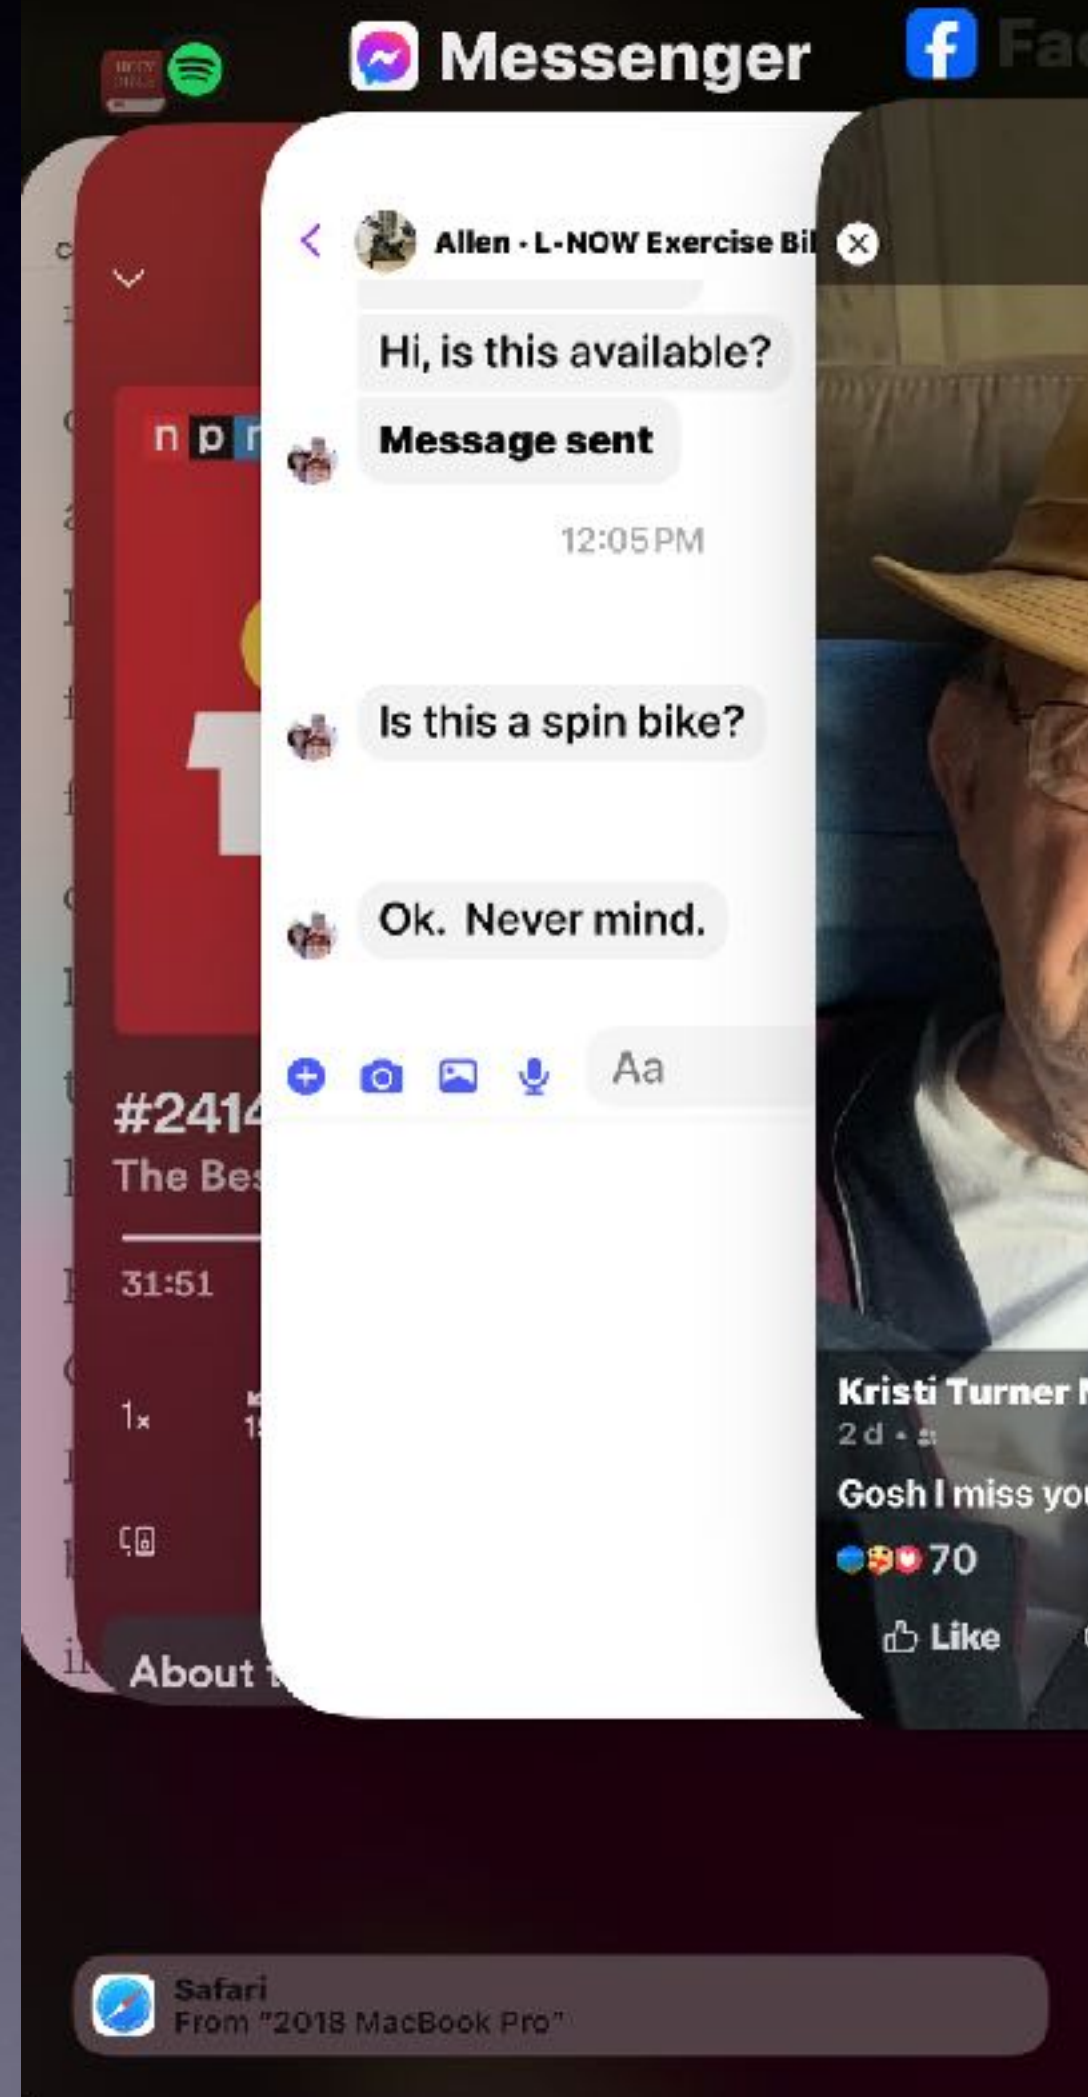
Messenger Fa

Allen · L-NOW Exercise Bi

Hi, is this available?

Message sent

12:05 PM

Is this a spin bike?

Ok. Never mind.

Aa

n p r

#241

The Be

31:51

1x

1

About

Kristi Turner

2 d ·

Gosh I miss yo

70

Like

Safari
From "2018 MacBook Pro"